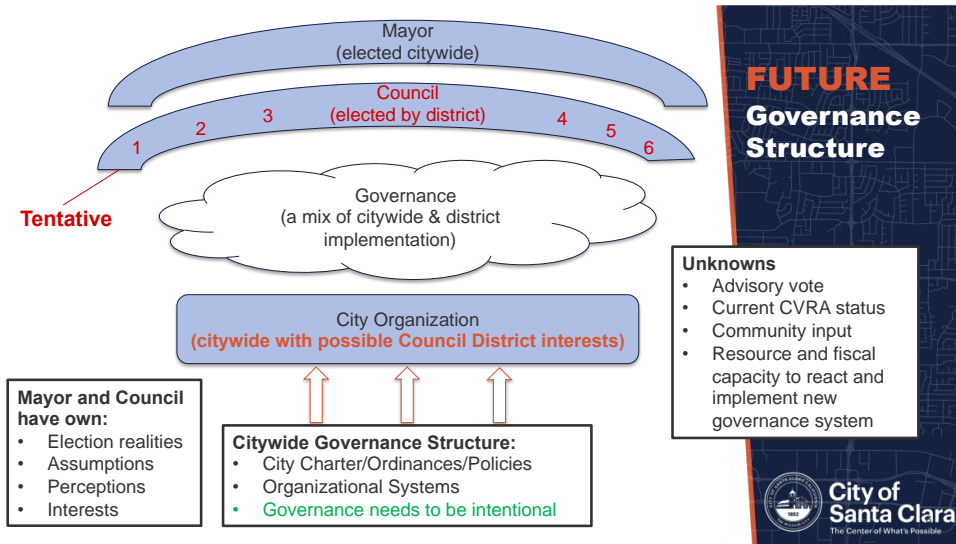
Mayor
(elected citywide)

Council
(elected by district)

1 2 3 4 5 6

Tentative

Governance
(a mix of citywide & district implementation)

City Organization
(citywide with possible Council District interests)

Mayor and Council have own:
• Election realities
• Assumptions
• Perceptions
• Interests

Citywide Governance Structure:
• City Charter/Ordinances/Policies
• Organizational Systems
• Governance needs to be intentional

FUTURE
Governance Structure

Unknowns
• Advisory vote
• Current CVRA status
• Community input
• Resource and fiscal capacity to react and implement new governance system

1852

City of
Santa Clara
The Center of What's Possible